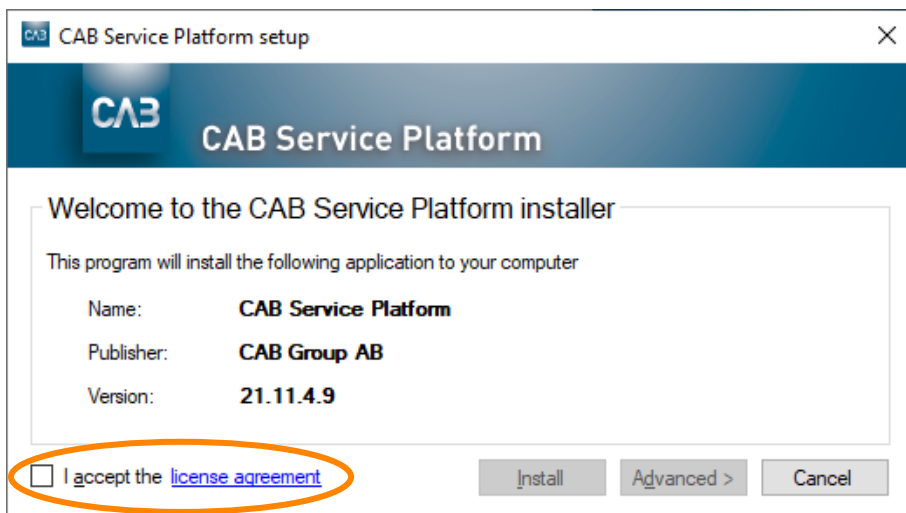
CAB CAB Service Platform setup

×

CAB CAB Service Platform

Welcome to the CAB Service Platform installer

This program will install the following application to your computer

| | |
|---|---|
| Name: | CAB Service Platform |
| Publisher: | CAB Group AB |
| Version: | 21.11.4.9 |

I accept the license agreement

Install

Advanced >

Cancel